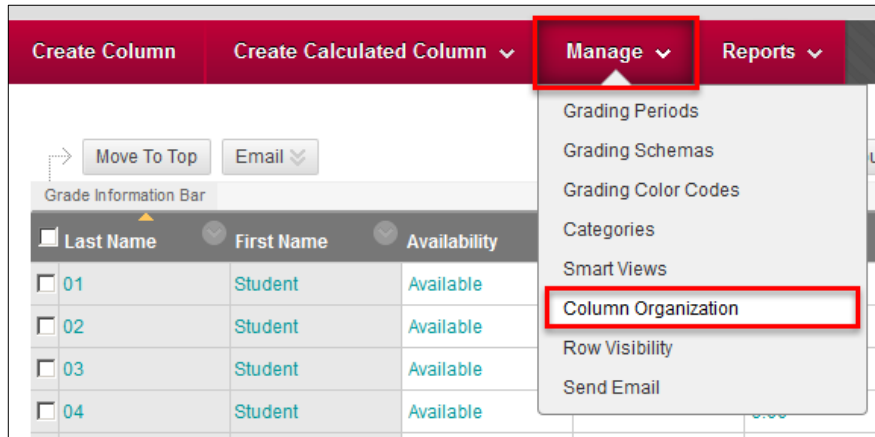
Create Column
Create Calculated Column
Manage
Reports

Grading Periods
Grading Schemas
Grading Color Codes
Categories
Smart Views
Column Organization
Row Visibility
Send Email

Move To Top
Email

Grade Information Bar

| Last Name | First Name | Availability |
|---|---|---|
| 01 | Student | Available |
| 02 | Student | Available |
| 03 | Student | Available |
| 04 | Student | Available |